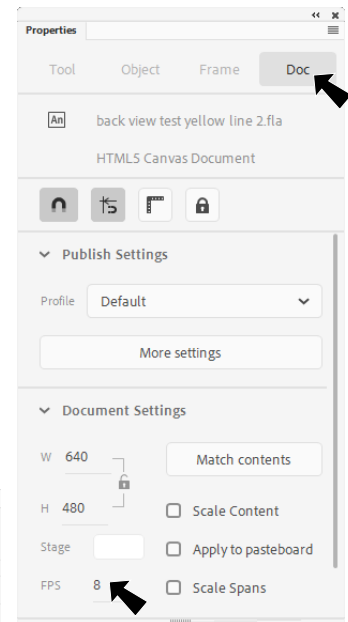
«  ×

Properties

Tool    Object    Frame    Doc

An

back view test yellow line 2.fla

HTML5 Canvas Document

Publish Settings

Profile    Default

More settings

Document Settings

W 640

H 480

Match contents

Scale Content

Apply to pasteboard

Stage

FPS 8

Scale Spans